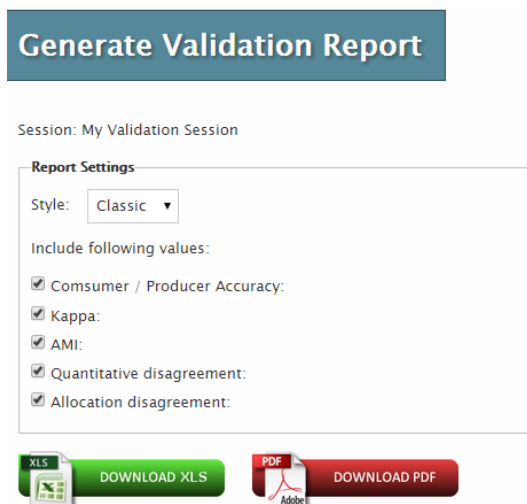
Generate Validation Report

Session: My Validation Session

Report Settings

Style: Classic ▾

Include following values:

Comsumer / Producer Accuracy:

Kappa:

AMI:

Quantitative disagreement:

Allocation disagreement:

XLS DOWNLOAD XLS

PDF Adobe DOWNLOAD PDF